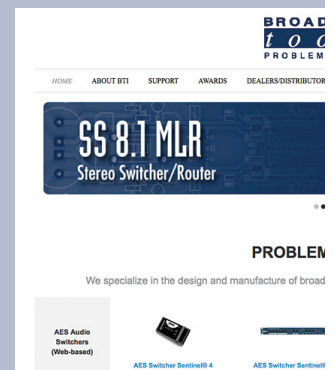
BROAD
t o o
PROBLEM

HOME ABOUT BTI SUPPORT AWARDS DEALERS/DISTRIBUTOR

SS 8.1 MLR
Stereo Switcher/Router

PROBLEM

We specialize in the design and manufacture of broad

AES Audio Switchers (Web-based)

AES Switcher Sentinel® 4

AES Switcher Sentinel®